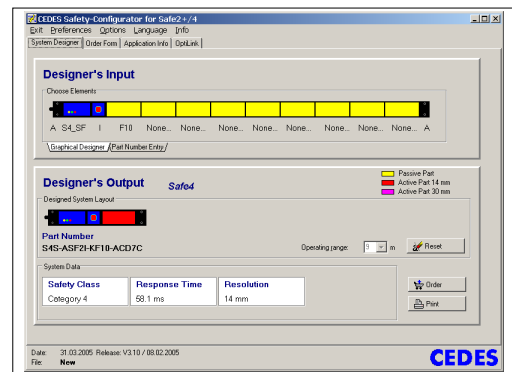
CEDES Safety-Configurator for Safe2+/4

Exit Preferences Options Language Info

System Designer | Order Form | Application Info | OptiLink

Designer's Input

Choose Elements

A S4_SF I F10 None... None... None... None... None... None... None... A

Graphical Designer | Part Number Entry

Passive Part
Active Part 14 mm
Active Part 30 mm

Designer's Output Safe4

Designed System Layout

Part Number
S4S-ASF2I-KF10-ACD7C

Operating range: 3 m

Reset

System Data

| Safety Class | Response Time | Resolution |
|---|---|---|
| Category 4 | 58.1 ms | 14 mm |

Order

Print

Date: 31.03.2005 Release: V3.10 / 08.02.2005
File: New

CEDES